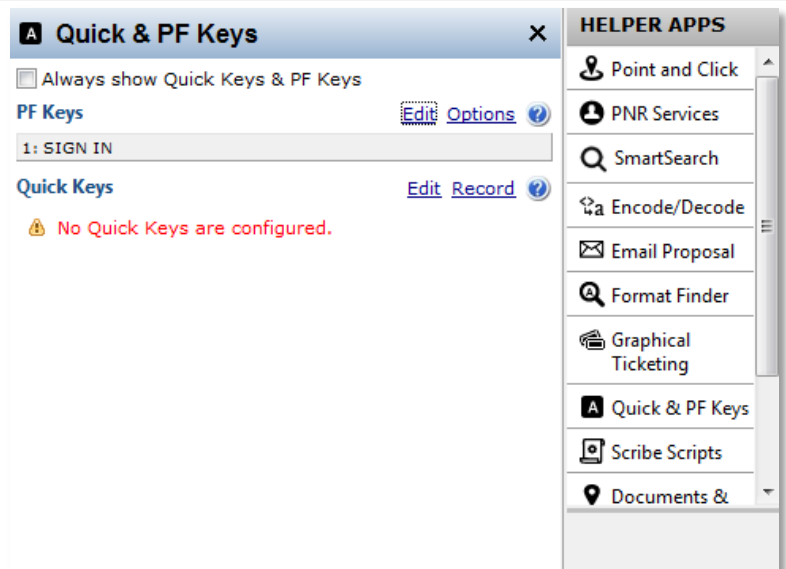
A Quick & PF Keys ×

Always show Quick Keys & PF Keys

PF Keys Edit Options

1: SIGN IN

Quick Keys Edit Record

No Quick Keys are configured.

HELPER APPS

Point and Click

PNR Services

SmartSearch

Encode/Decode

Email Proposal

Format Finder

Graphical Ticketing

A Quick & PF Keys

Scribe Scripts

Documents &